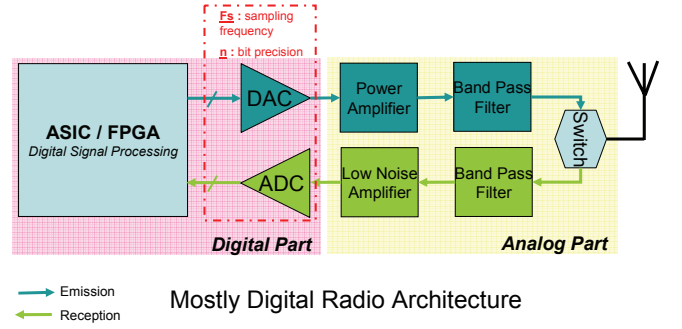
Fs : sampling frequency

n : bit precision

ASIC / FPGA

Digital Signal Processing

DAC

ADC

Power Amplifier

Band Pass Filter

Switch

Low Noise Amplifier

Band Pass Filter

Digital Part

Analog Part

Emission

Reception

Mostly Digital Radio Architecture